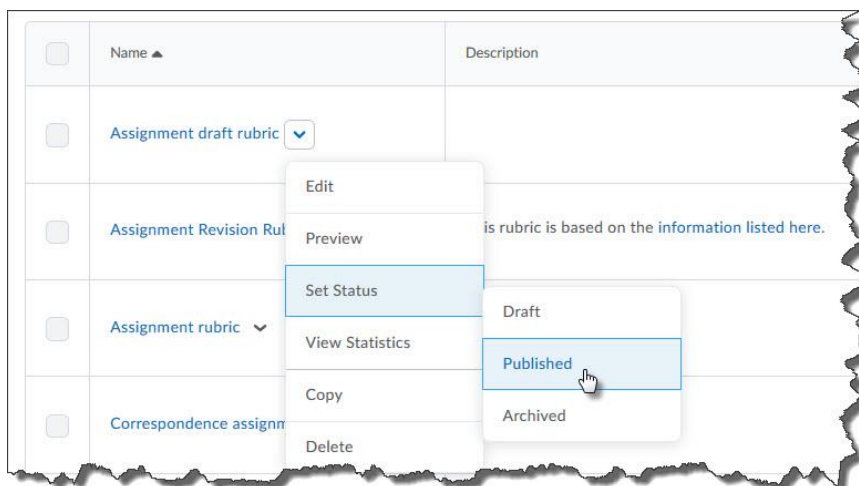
| | Name ▲ | Description |
|---|---|---|
| | Assignment draft rubric | |
| | Assignment Revision Rub | is rubric is based on the information listed here. |
| | Assignment rubric | |
| | Correspondence assignm | |

Edit
Preview
Set Status
View Statistics
Copy
Delete

Draft
Published
Archived